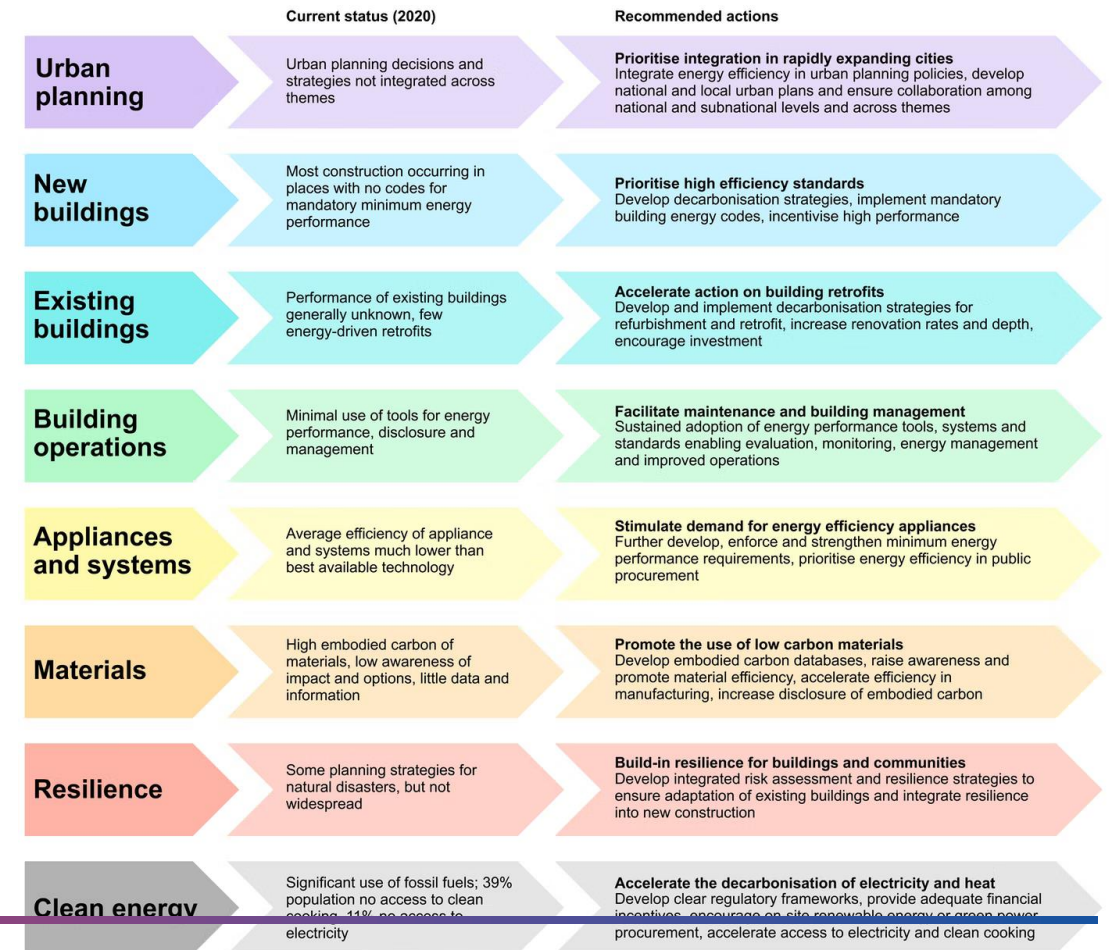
| | Current status (2020) | Recommended actions |
|---|---|---|
| Urban planning | Urban planning decisions and strategies not integrated across themes | **Prioritise integration in rapidly expanding cities** Integrate energy efficiency in urban planning policies, develop national and local urban plans and ensure collaboration among national and subnational levels and across themes |
| New buildings | Most construction occurring in places with no codes for mandatory minimum energy performance | **Prioritise high efficiency standards** Develop decarbonisation strategies, implement mandatory building energy codes, incentivise high performance |
| Existing buildings | Performance of existing buildings generally unknown, few energy-driven retrofits | **Accelerate action on building retrofits** Develop and implement decarbonisation strategies for refurbishment and retrofit, increase renovation rates and depth, encourage investment |
| Building operations | Minimal use of tools for energy performance, disclosure and management | **Facilitate maintenance and building management** Sustained adoption of energy performance tools, systems and standards enabling evaluation, monitoring, energy management and improved operations |
| Appliances and systems | Average efficiency of appliance and systems much lower than best available technology | **Stimulate demand for energy efficiency appliances** Further develop, enforce and strengthen minimum energy performance requirements, prioritise energy efficiency in public procurement |
| Materials | High embodied carbon of materials, low awareness of impact and options, little data and information | **Promote the use of low carbon materials** Develop embodied carbon databases, raise awareness and promote material efficiency, accelerate efficiency in manufacturing, increase disclosure of embodied carbon |
| Resilience | Some planning strategies for natural disasters, but not widespread | **Build-in resilience for buildings and communities** Develop integrated risk assessment and resilience strategies to ensure adaptation of existing buildings and integrate resilience into new construction |
| Clean energy | Significant use of fossil fuels; 39% population no access to clean cooking, 11% no access to electricity | **Accelerate the decarbonisation of electricity and heat** Develop clear regulatory frameworks, provide adequate financial incentives, encourage on-site renewable energy or green power procurement, accelerate access to electricity and clean cooking |